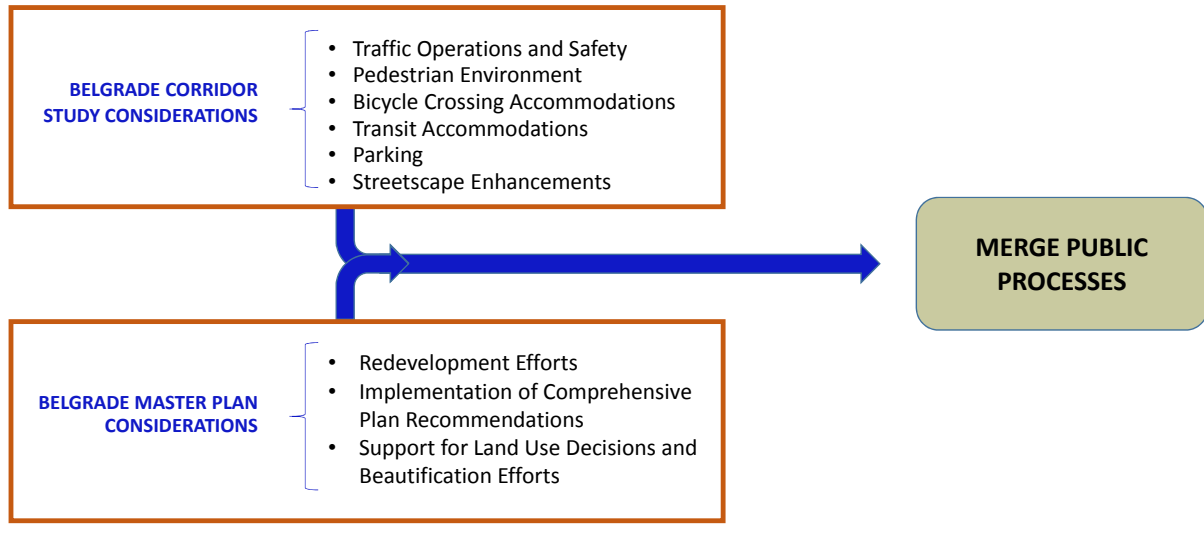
BELGRADE CORRIDOR STUDY CONSIDERATIONS

- Traffic Operations and Safety
- Pedestrian Environment
- Bicycle Crossing Accommodations
- Transit Accommodations
- Parking
- Streetscape Enhancements

MERGE PUBLIC PROCESSES

BELGRADE MASTER PLAN CONSIDERATIONS

- Redevelopment Efforts
- Implementation of Comprehensive Plan Recommendations
- Support for Land Use Decisions and Beautification Efforts